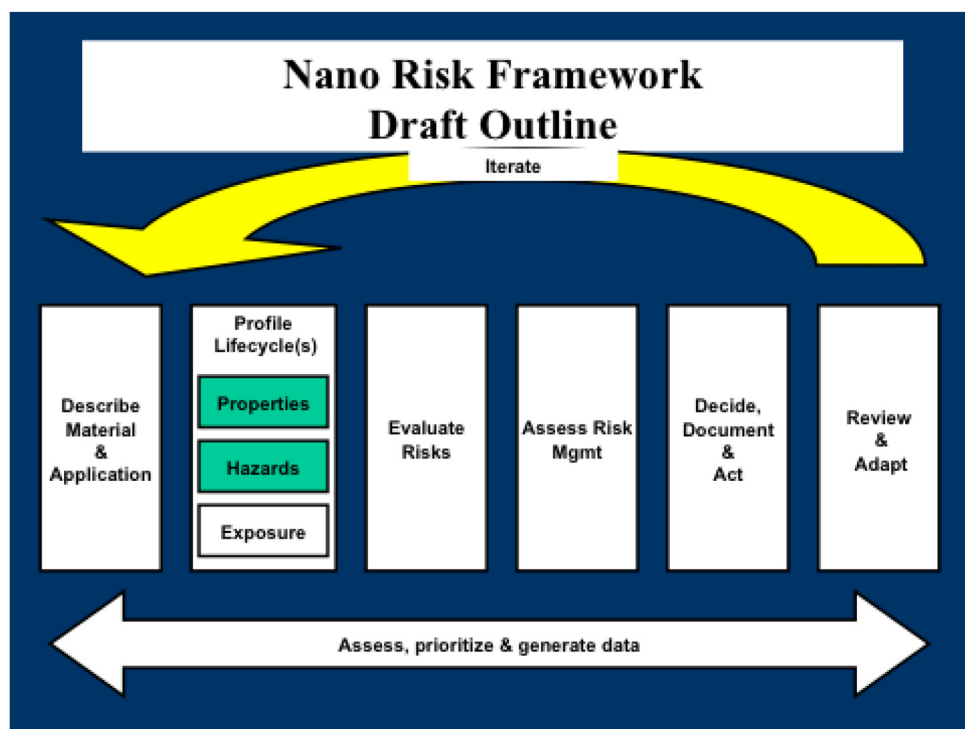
Nano Risk Framework
Draft Outline

Iterate

Describe Material & Application

Profile Lifecycle(s)

Properties

Hazards

Exposure

Evaluate Risks

Assess Risk Mgmt

Decide, Document & Act

Review & Adapt

Assess, prioritize & generate data